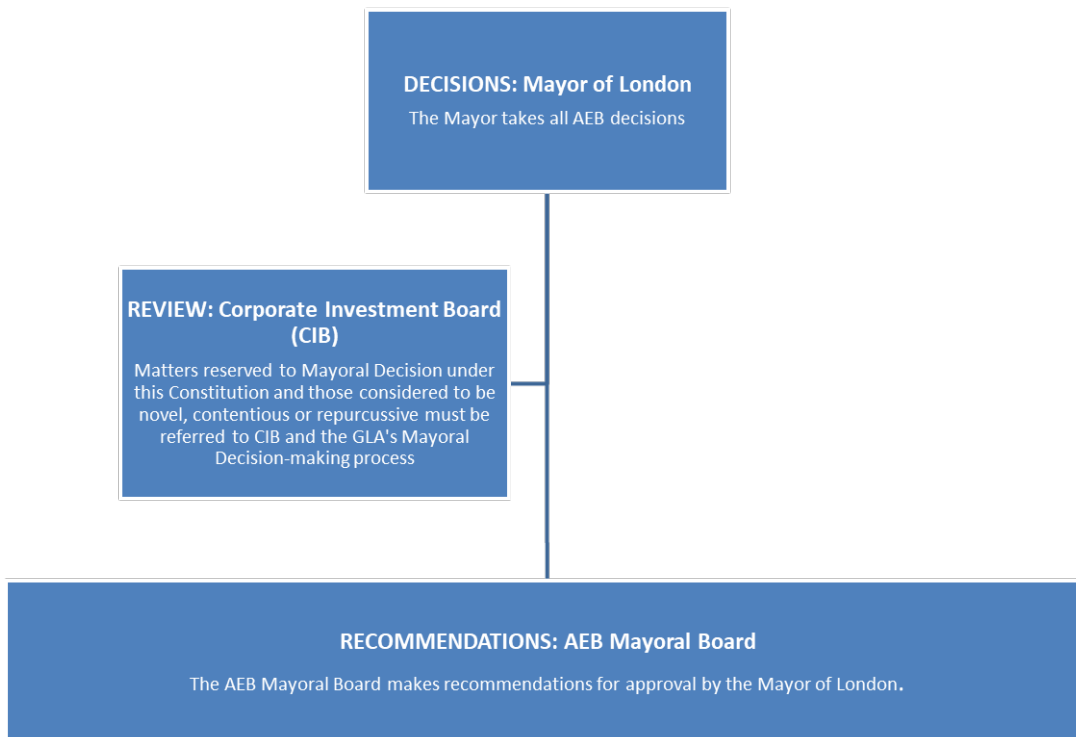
DECISIONS: Mayor of London

The Mayor takes all AEB decisions

REVIEW: Corporate Investment Board (CIB)

Matters reserved to Mayoral Decision under this Constitution and those considered to be novel, contentious or repurcussive must be referred to CIB and the GLA's Mayoral Decision-making process

RECOMMENDATIONS: AEB Mayoral Board

The AEB Mayoral Board makes recommendations for approval by the Mayor of London.